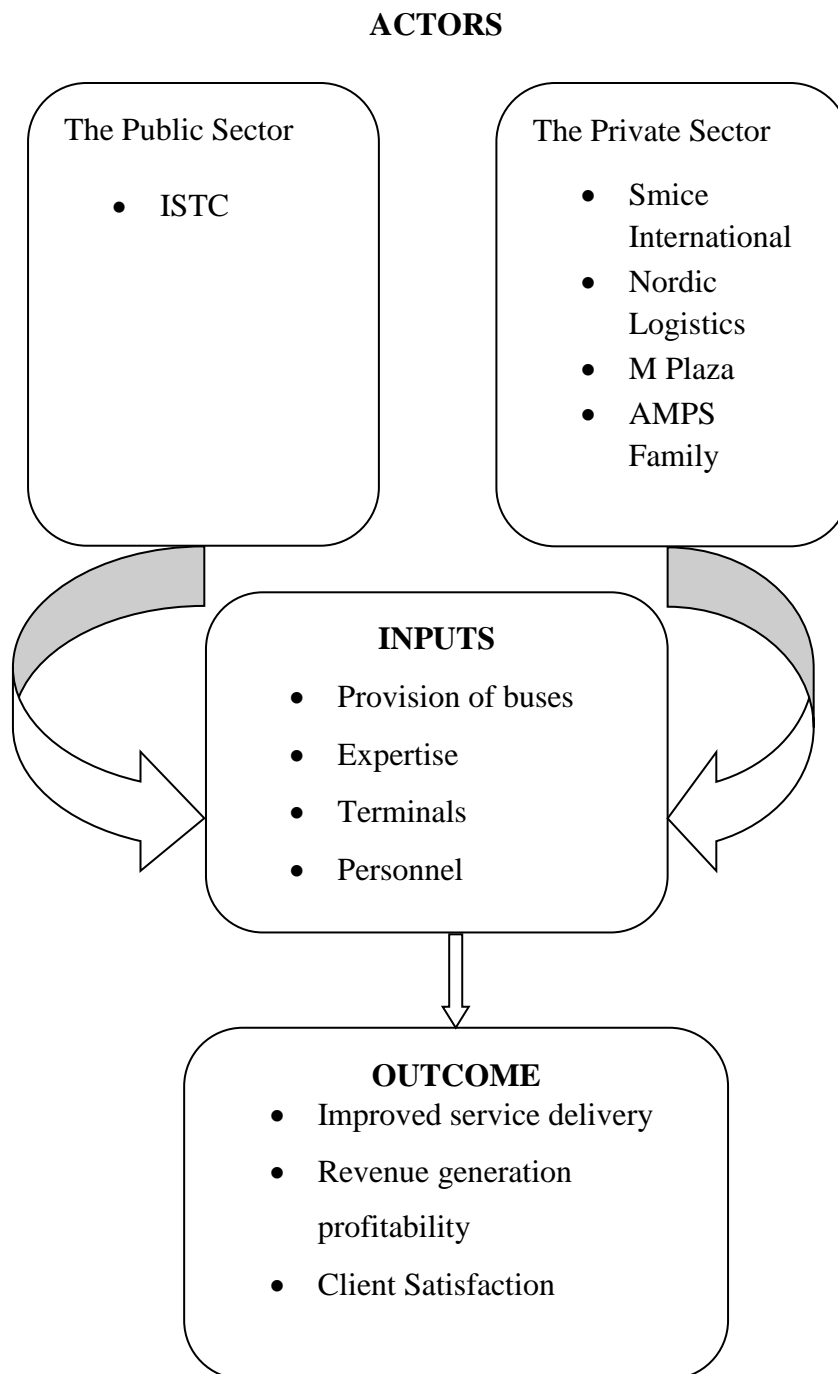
**ACTORS**

The Public Sector

- ISTC

The Private Sector

- Smice International
- Nordic Logistics
- M Plaza
- AMPS Family

**INPUTS**

- Provision of buses
- Expertise
- Terminals
- Personnel

**OUTCOME**

- Improved service delivery
- Revenue generation profitability
- Client Satisfaction